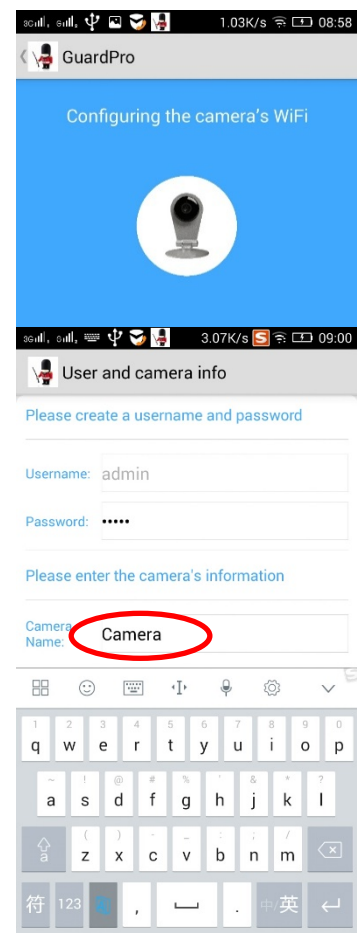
3G 1.03K/s 08:58

GuardPro

Configuring the camera's WiFi

3G 3.07K/s 09:00

User and camera info

Please create a username and password

Username: admin

Password: •••••

Please enter the camera's information

Camera Name: Camera

1 q 2 w 3 e 4 r 5 t 6 y 7 u 8 i 9 o 0 p

~ a ! s @ d # f % g ' h & j * k ? l

a ( z ) x c _ v b ; n / m

符 123 , . 中/英